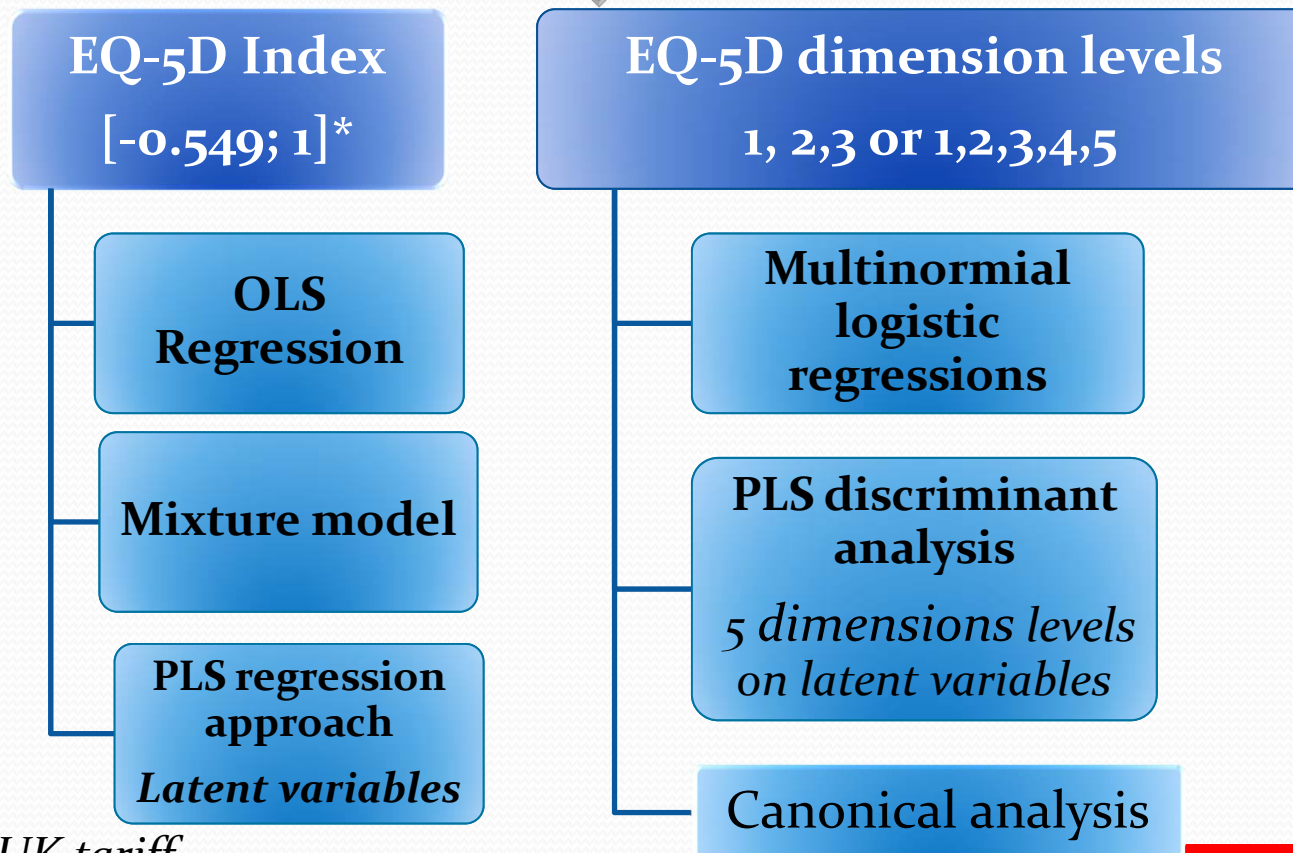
EQ-5D Index
[-0.549; 1]*

OLS Regression

Mixture model

PLS regression approach
*Latent variables*

EQ-5D dimension levels
1, 2,3 or 1,2,3,4,5

Multinormial logistic regressions

PLS discriminant analysis
*5 dimensions levels on latent variables*

Canonical analysis

UK tariff